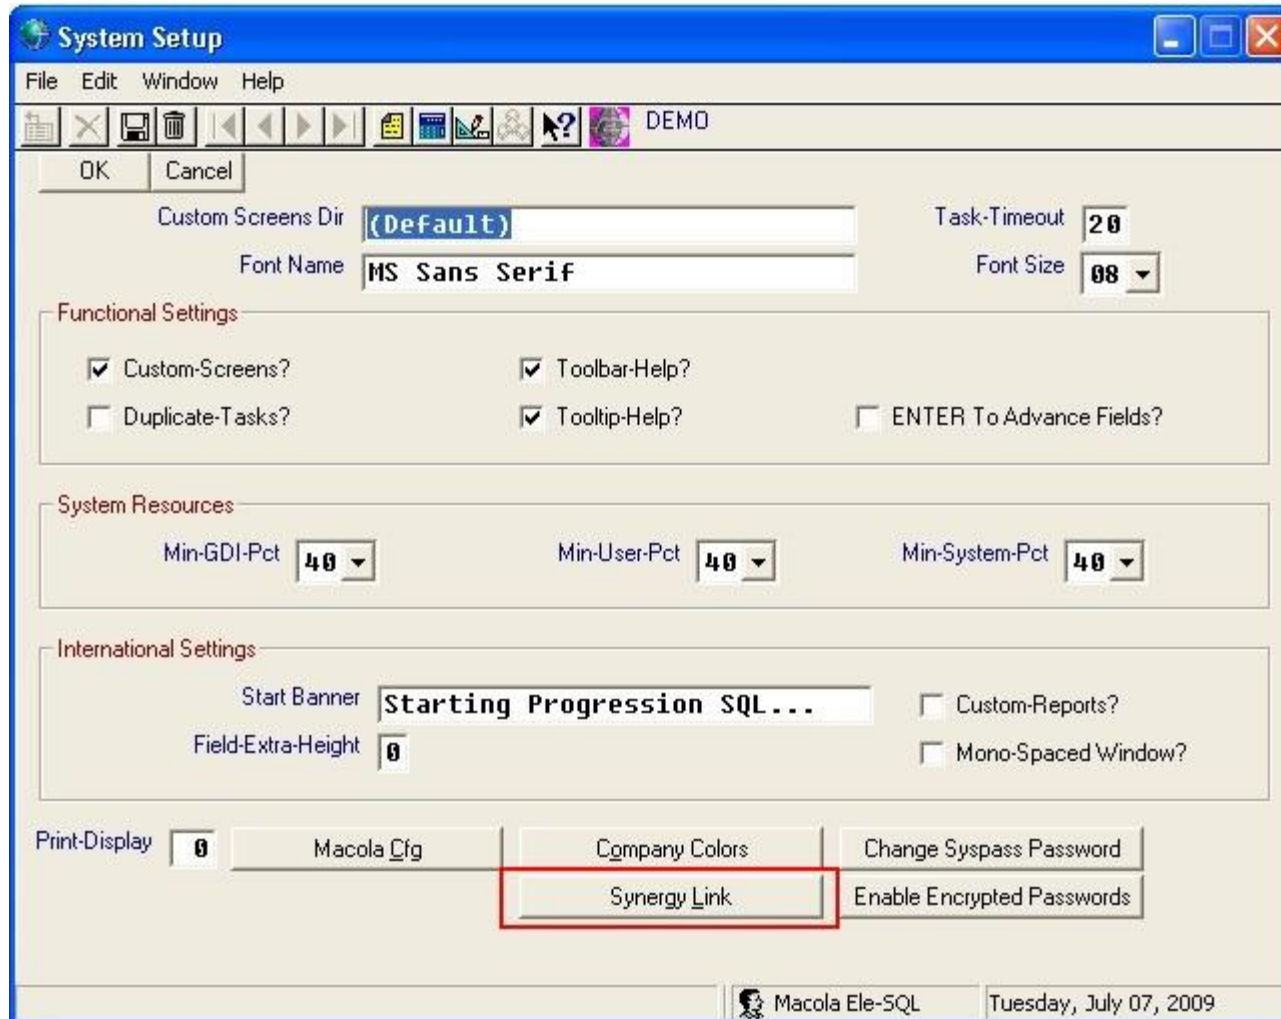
System Setup

File Edit Window Help

DEMO

OK Cancel

Custom Screens Dir (Default)

Font Name MS Sans Serif

Task-Timeout 20

Font Size 08

Functional Settings

Custom-Screens?

Toolbar-Help?

Duplicate-Tasks?

Tooltip-Help?

ENTER To Advance Fields?

System Resources

Min-GDI-Pct 40

Min-User-Pct 40

Min-System-Pct 40

International Settings

Start Banner Starting Progression SQL...

Custom-Reports?

Field-Extra-Height 0

Mono-Spaced Window?

Print-Display 0

Macola Cfg

Company Colors

Change Syspass Password

Synergy Link

Enable Encrypted Passwords

Macola Ele-SQL

Tuesday, July 07, 2009